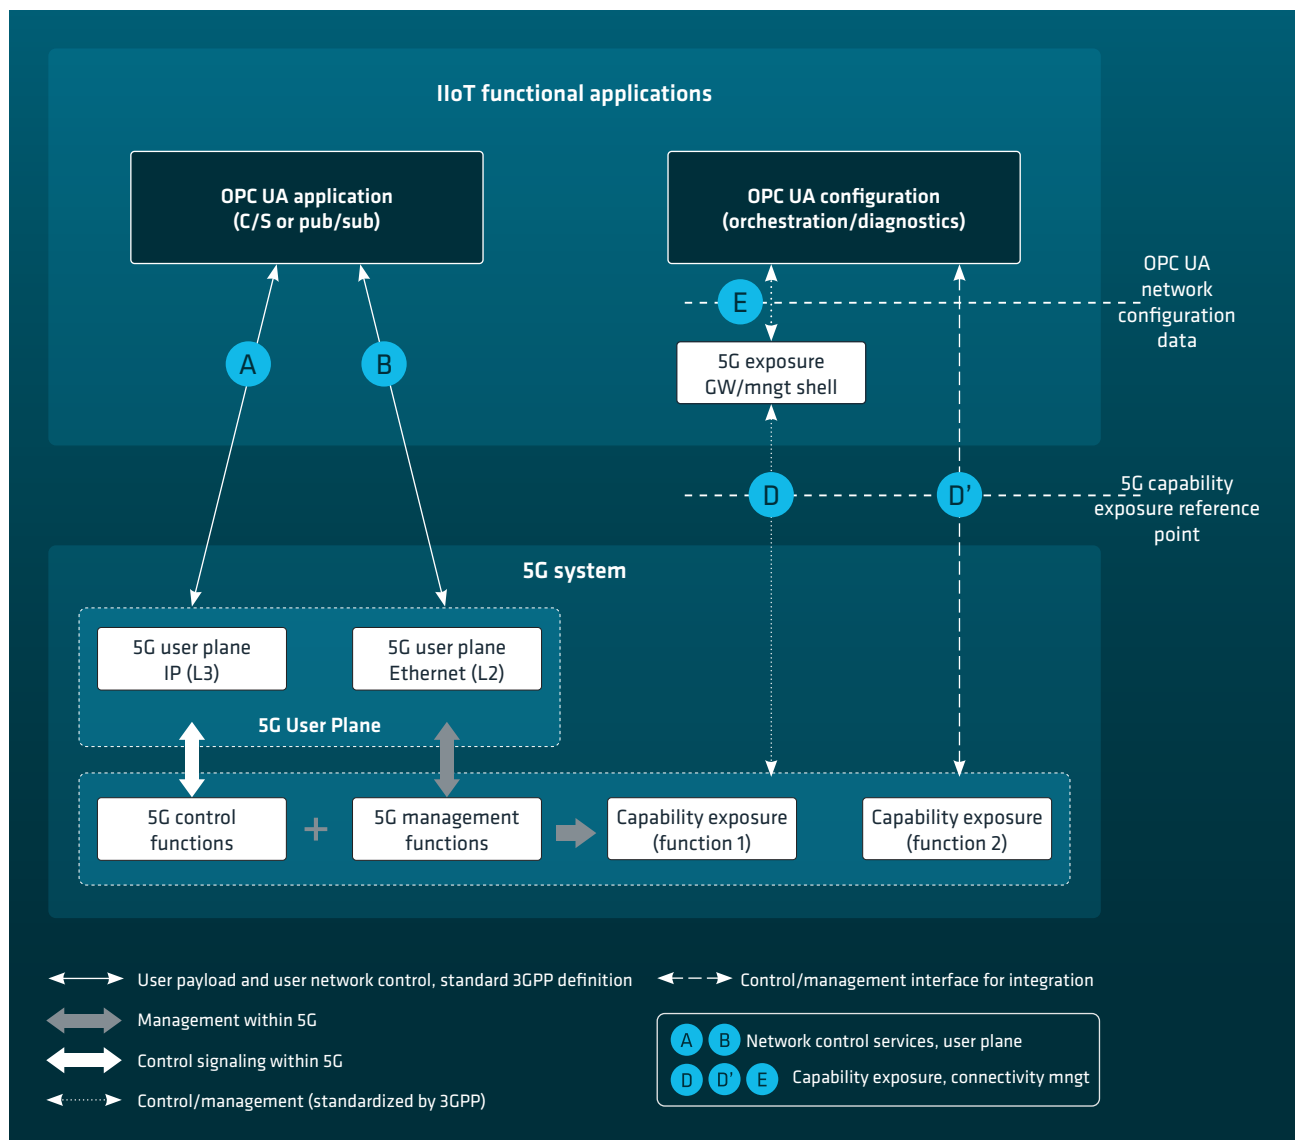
IIoT functional applications

OPC UA application (C/S or pub/sub)

OPC UA configuration (orchestration/diagnostics)

OPC UA network configuration data

E

5G exposure GW/mngt shell

A

B

D

D'

5G capability exposure reference point

5G system

5G user plane IP (L3)

5G user plane Ethernet (L2)

5G User Plane

5G control functions

+

5G management functions

Capability exposure (function 1)

Capability exposure (function 2)

User payload and user network control, standard 3GPP definition

Control/management interface for integration

Management within 5G

Control signaling within 5G

Control/management (standardized by 3GPP)

A B Network control services, user plane

D D' E Capability exposure, connectivity mngt